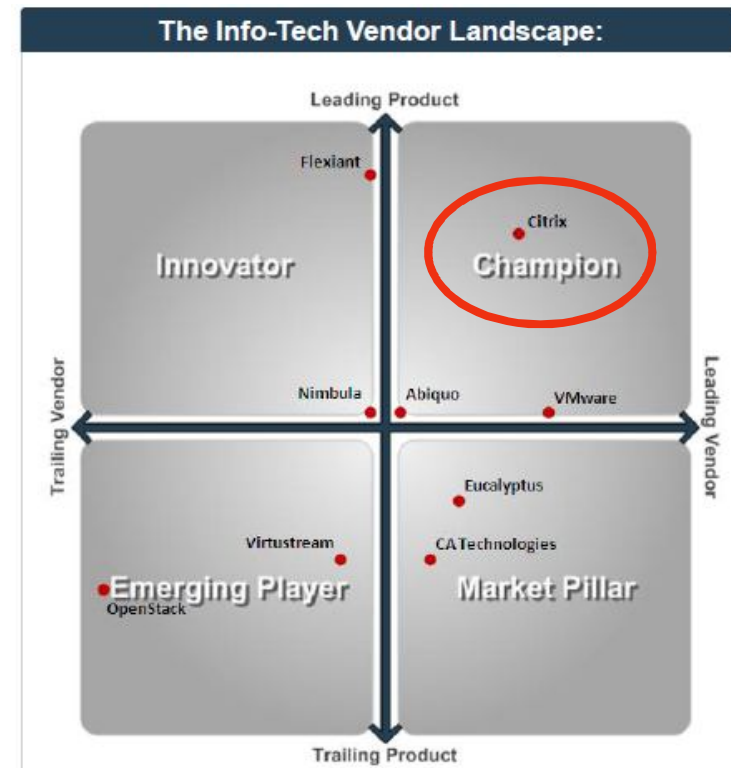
The Info-Tech Vendor Landscape:

Leading Product

Flexiant

Citrix

Innovator

Champion

Trailing Vendor

Leading Vendor

Nimbula

Abiquo

VMware

Eucalyptus

Virtustream

CA Technologies

Emerging Player

OpenStack

Market Pillar

Trailing Product